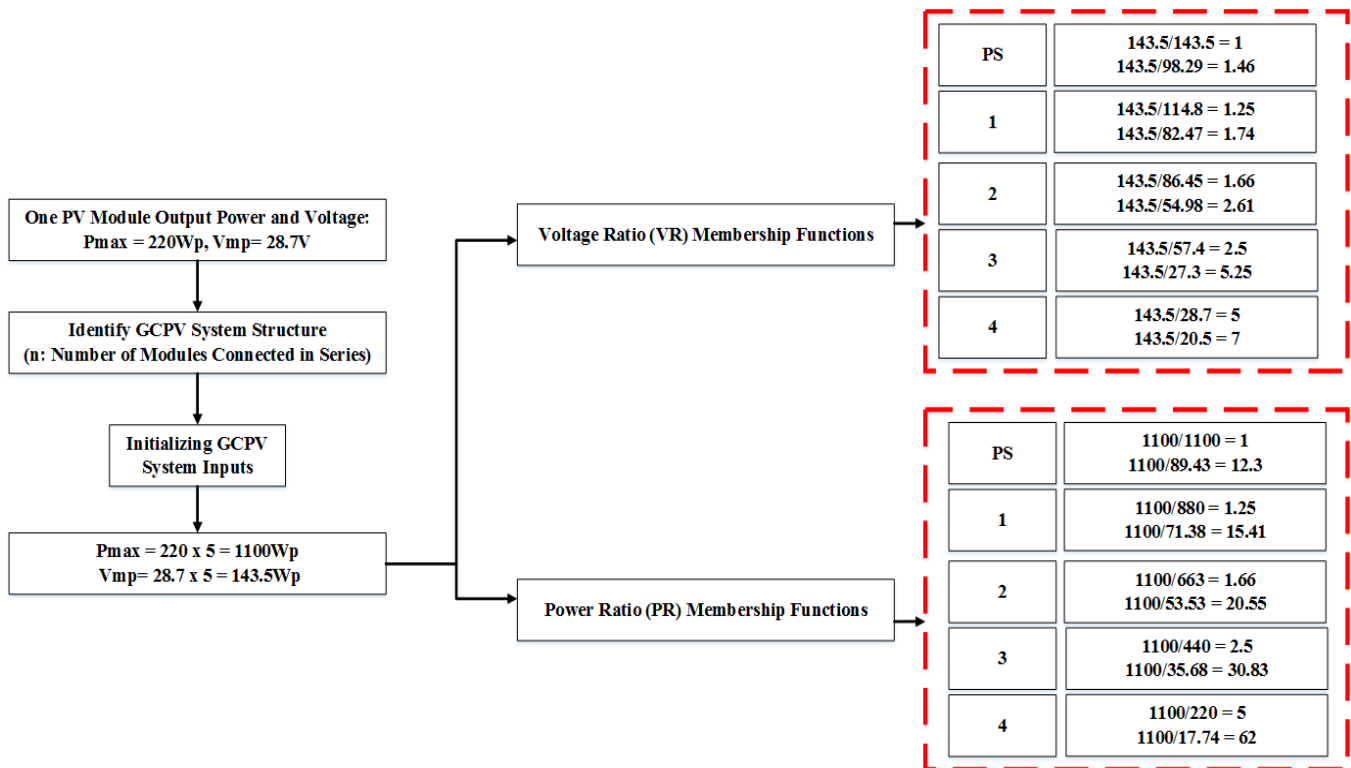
One PV Module Output Power and Voltage:
Pmax = 220Wp, Vmp= 28.7V

Identify GCPV System Structure
(n: Number of Modules Connected in Series)

Initializing GCPV System Inputs

Pmax = 220 x 5 = 1100Wp
Vmp= 28.7 x 5 = 143.5Wp

Voltage Ratio (VR) Membership Functions

Power Ratio (PR) Membership Functions

| PS | 143.5/143.5 = 1<br>143.5/98.29 = 1.46 |
|---|---|
| 1 | 143.5/114.8 = 1.25<br>143.5/82.47 = 1.74 |
| 2 | 143.5/86.45 = 1.66<br>143.5/54.98 = 2.61 |
| 3 | 143.5/57.4 = 2.5<br>143.5/27.3 = 5.25 |
| 4 | 143.5/28.7 = 5<br>143.5/20.5 = 7 |

| PS | 1100/1100 = 1<br>1100/89.43 = 12.3 |
|---|---|
| 1 | 1100/880 = 1.25<br>1100/71.38 = 15.41 |
| 2 | 1100/663 = 1.66<br>1100/53.53 = 20.55 |
| 3 | 1100/440 = 2.5<br>1100/35.68 = 30.83 |
| 4 | 1100/220 = 5<br>1100/17.74 = 62 |